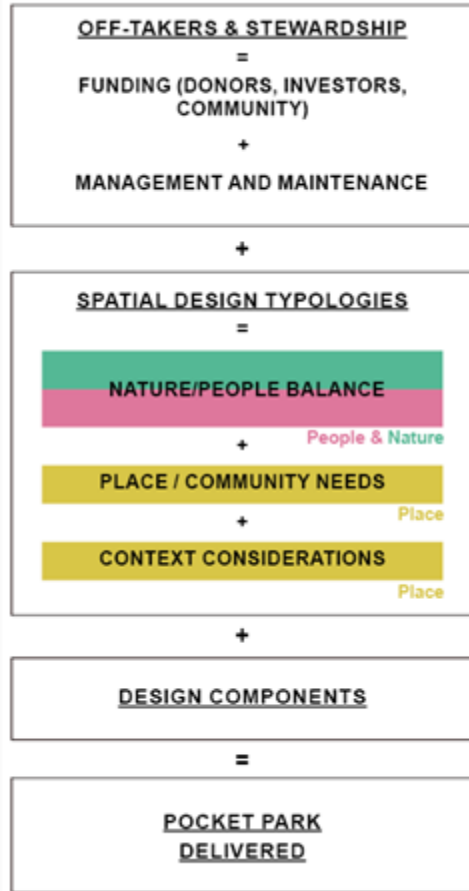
OFF-TAKERS & STEWARDSHIP

=

FUNDING (DONORS, INVESTORS, COMMUNITY)

+

MANAGEMENT AND MAINTENANCE

+

SPATIAL DESIGN TYPOLOGIES

=

NATURE/PEOPLE BALANCE

People & Nature

+

PLACE / COMMUNITY NEEDS

Place

+

CONTEXT CONSIDERATIONS

Place

+

DESIGN COMPONENTS

=

POCKET PARK DELIVERED